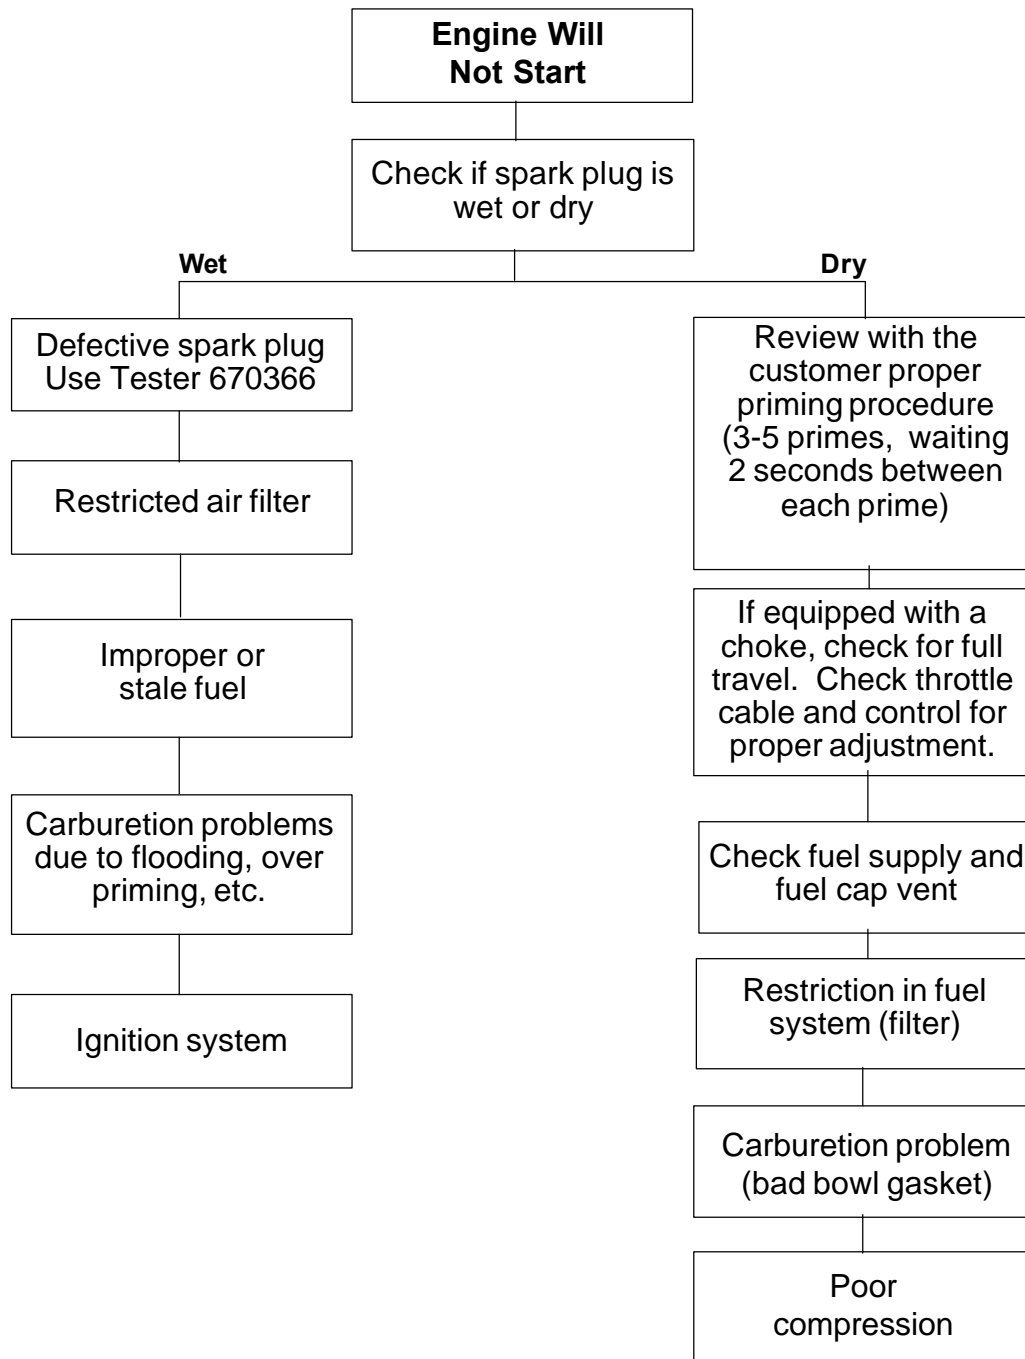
Engine Will Not Start

Check if spark plug is wet or dry

Wet

Defective spark plug Use Tester 670366

Restricted air filter

Improper or stale fuel

Carburetion problems due to flooding, over priming, etc.

Ignition system

Dry

Review with the customer proper priming procedure (3-5 primes, waiting 2 seconds between each prime)

If equipped with a choke, check for full travel. Check throttle cable and control for proper adjustment.

Check fuel supply and fuel cap vent

Restriction in fuel system (filter)

Carburetion problem (bad bowl gasket)

Poor compression